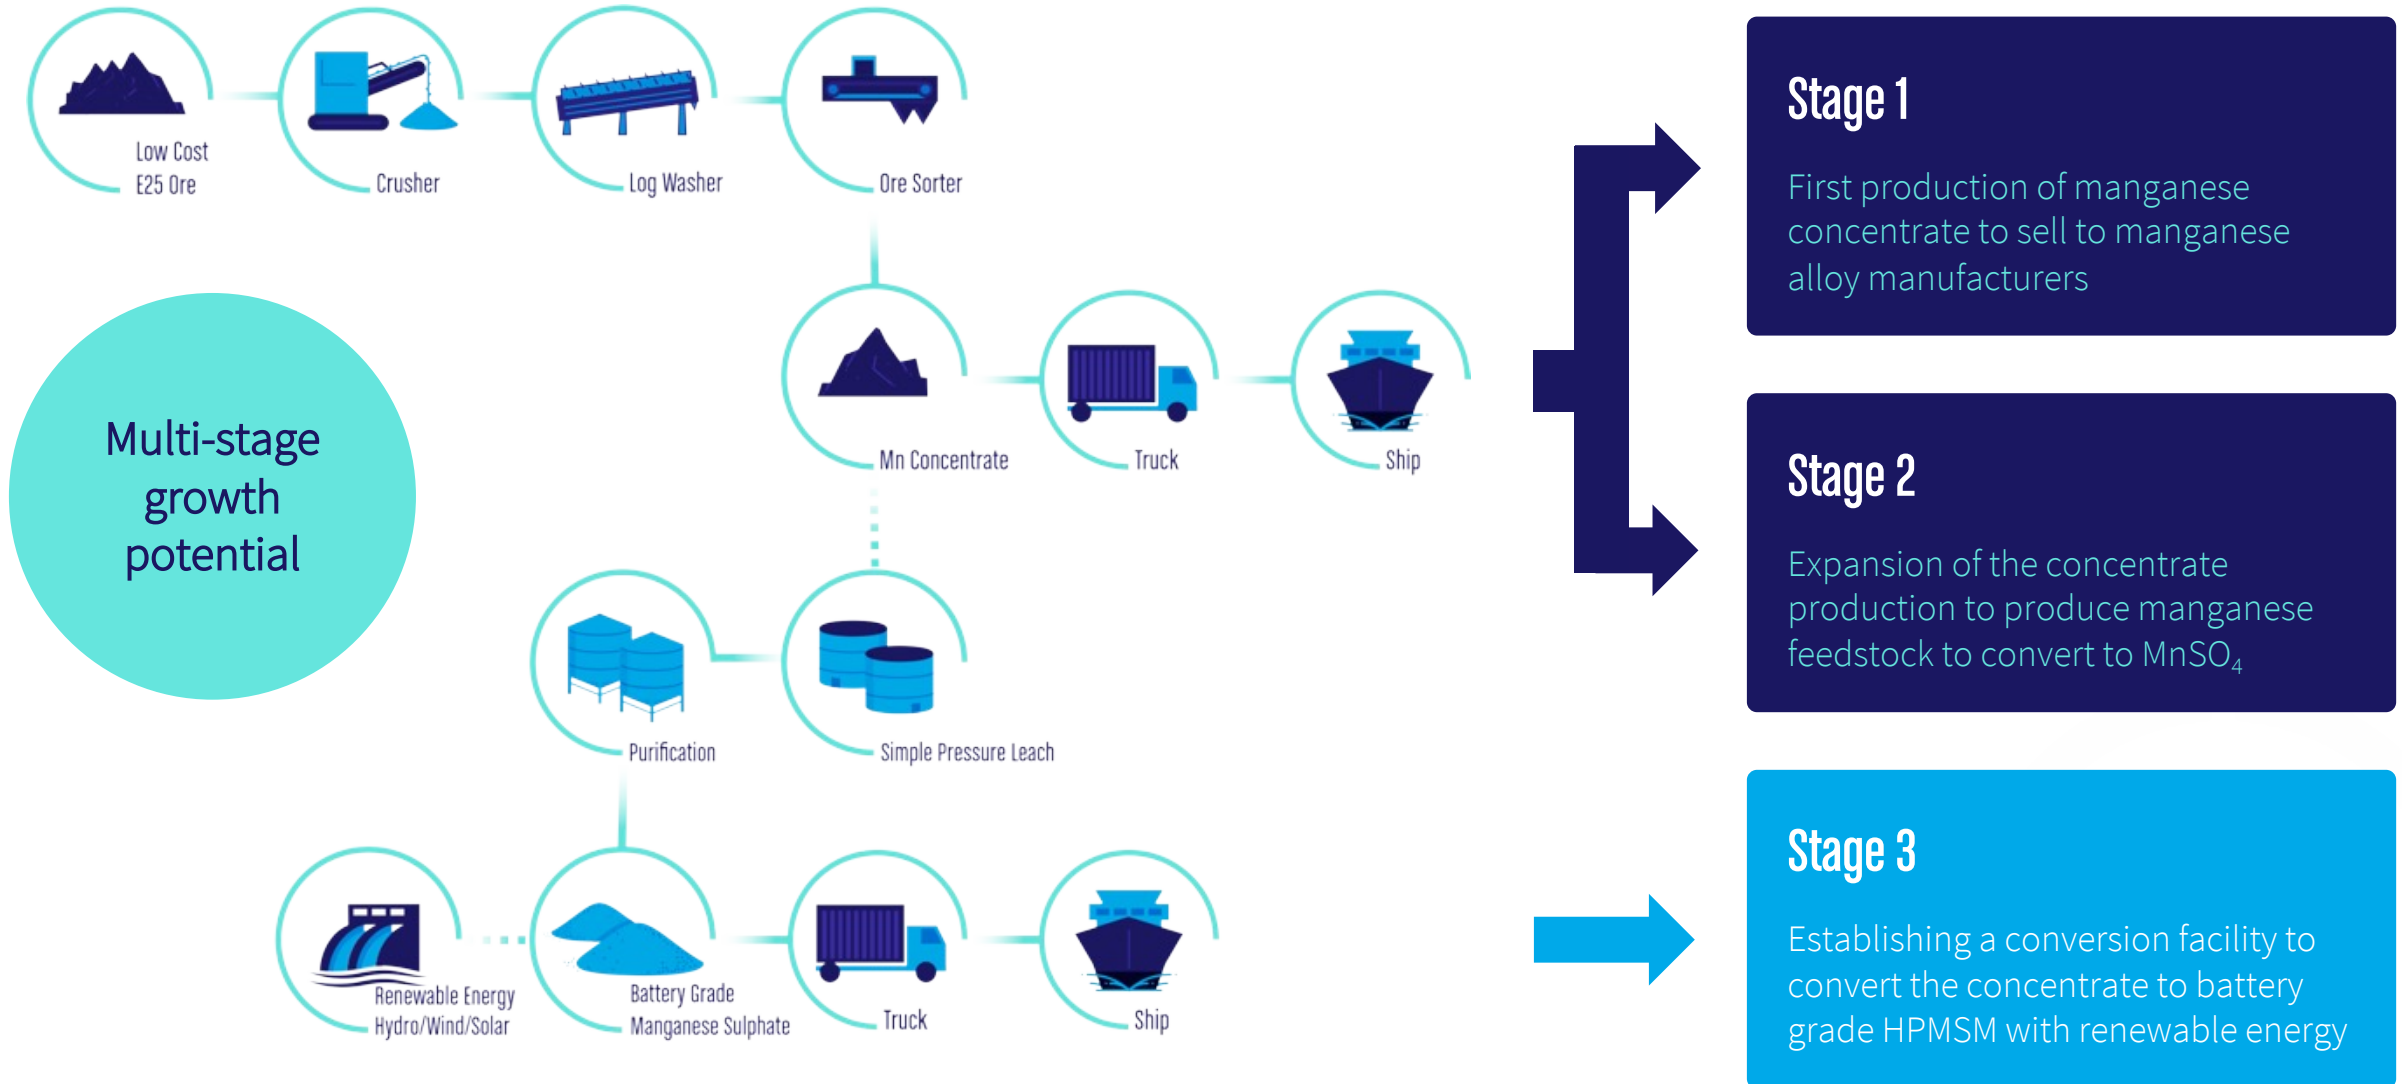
Low Cost E25 Ore

Crusher

Log Washer

Ore Sorter

Multi-stage growth potential

Mn Concentrate

Truck

Ship

Purification

Simple Pressure Leach

Renewable Energy Hydro/Wind/Solar

Battery Grade Manganese Sulphate

Truck

Ship

Stage 1

First production of manganese concentrate to sell to manganese alloy manufacturers

Stage 2

Expansion of the concentrate production to produce manganese feedstock to convert to $MnSO_4$

Stage 3

Establishing a conversion facility to convert the concentrate to battery grade HPMSM with renewable energy